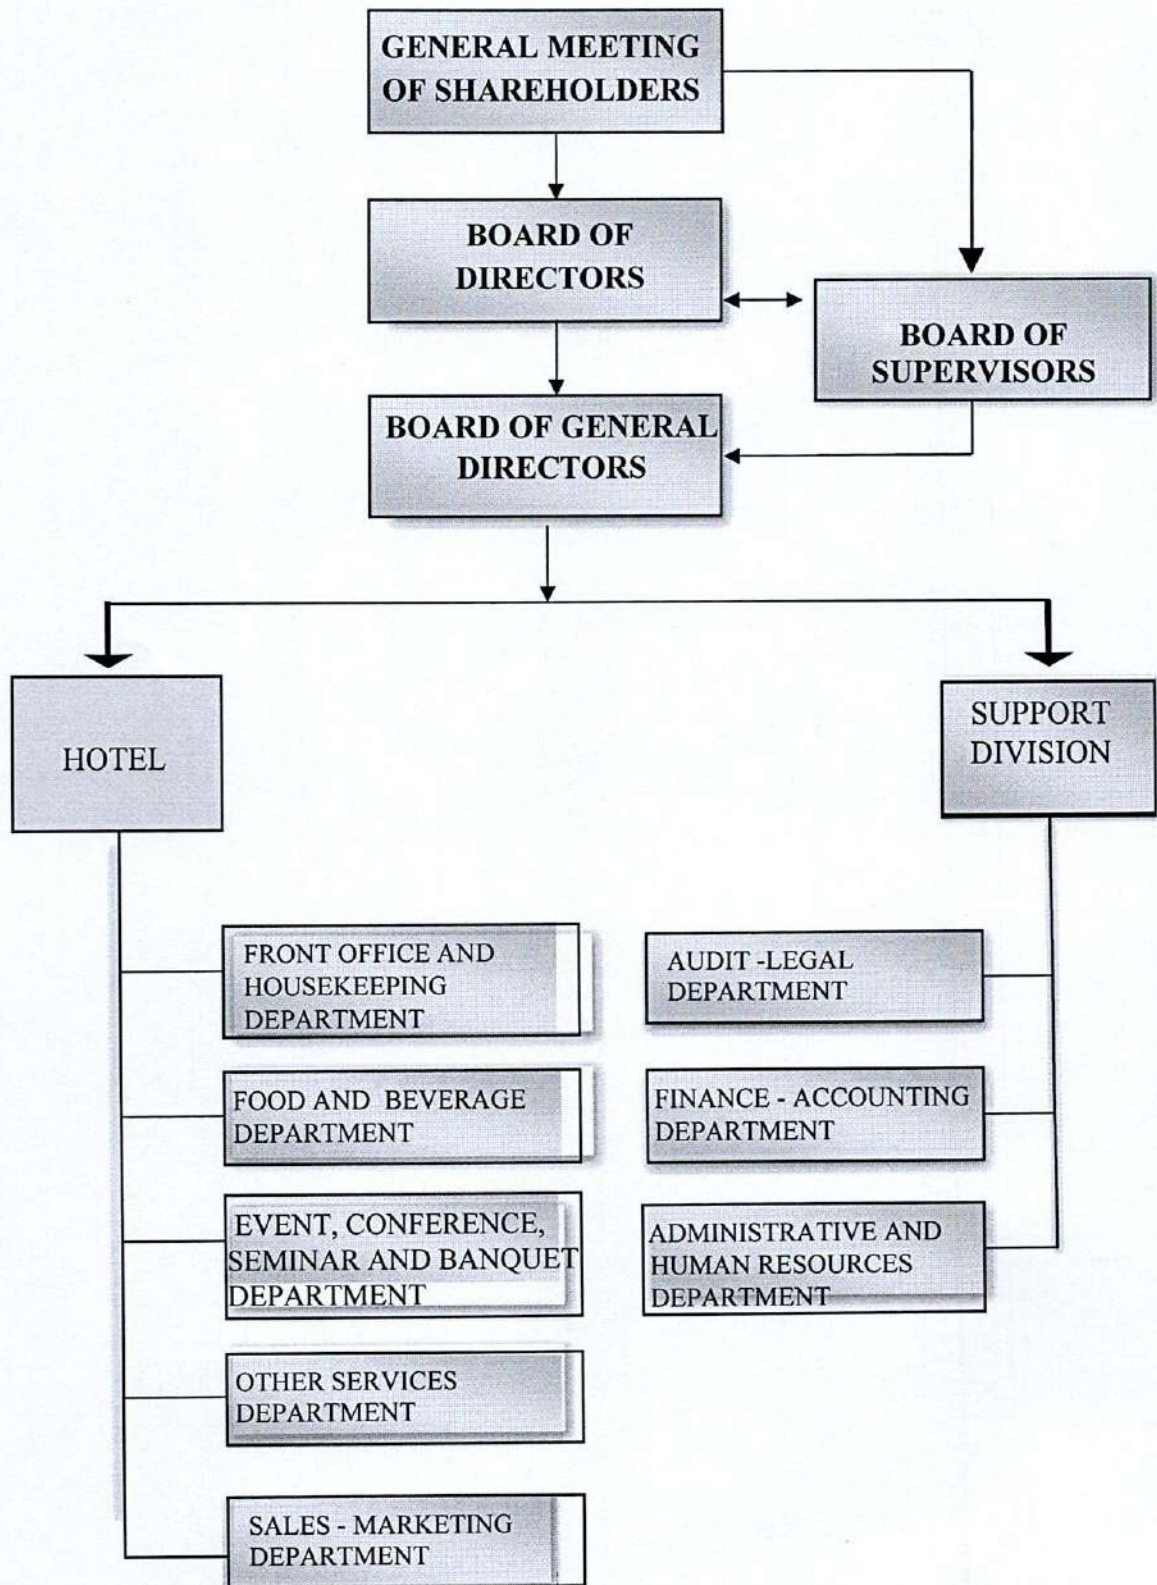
GENERAL MEETING OF SHAREHOLDERS

BOARD OF DIRECTORS

BOARD OF SUPERVISORS

BOARD OF GENERAL DIRECTORS

HOTEL

SUPPORT DIVISION

FRONT OFFICE AND HOUSEKEEPING DEPARTMENT

FOOD AND BEVERAGE DEPARTMENT

EVENT, CONFERENCE, SEMINAR AND BANQUET DEPARTMENT

OTHER SERVICES DEPARTMENT

SALES - MARKETING DEPARTMENT

AUDIT -LEGAL DEPARTMENT

FINANCE - ACCOUNTING DEPARTMENT

ADMINISTRATIVE AND HUMAN RESOURCES DEPARTMENT